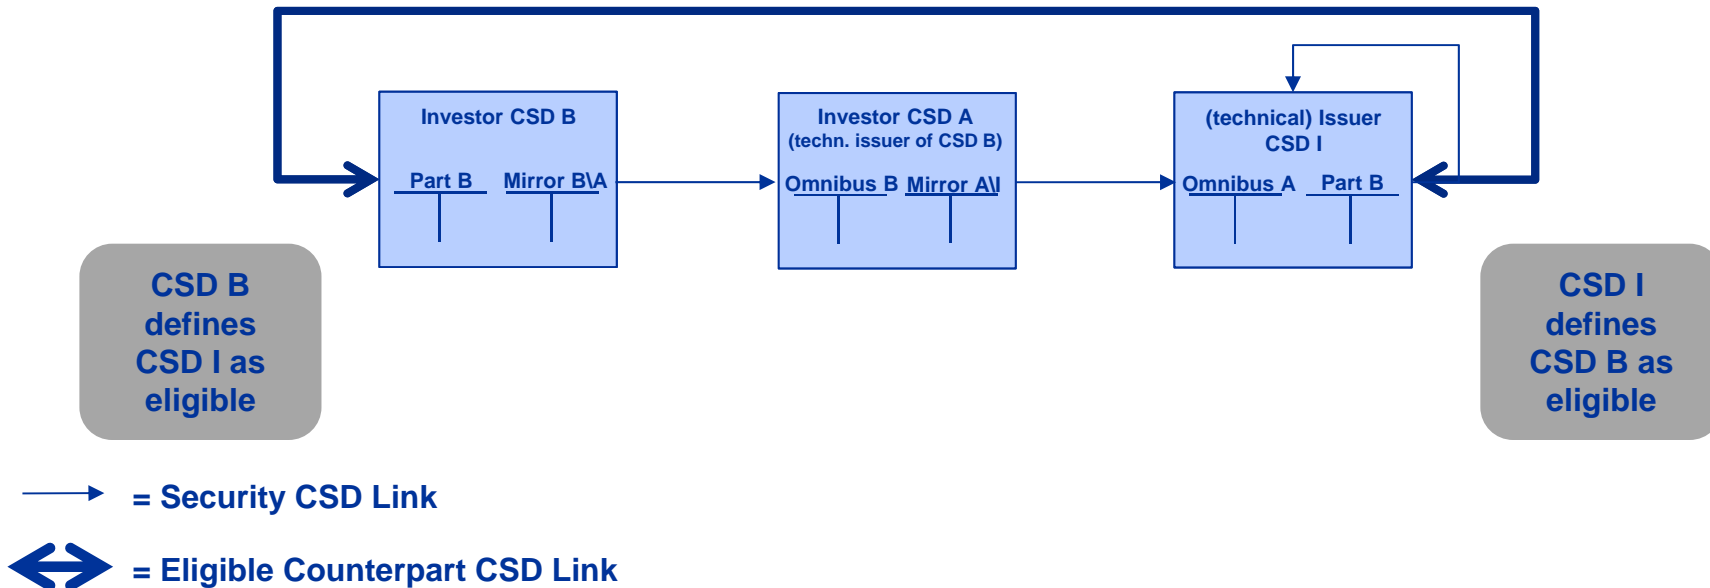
Investor CSD B

Part B

Mirror B\A

Investor CSD A
(techn. issuer of CSD B)

Omnibus B

Mirror A\I

(technical) Issuer CSD I

Omnibus A

Part B

CSD B defines CSD I as eligible

CSD I defines CSD B as eligible

= Security CSD Link

= Eligible Counterpart CSD Link